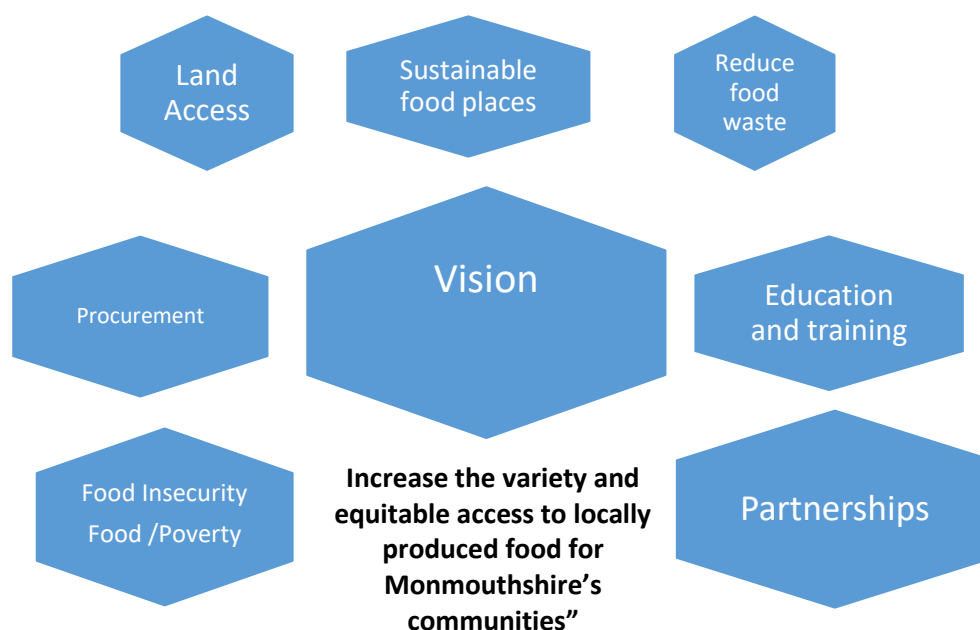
Land Access

Sustainable food places

Reduce food waste

Procurement

Vision

Education and training

Food Insecurity
Food /Poverty

Increase the variety and equitable access to locally produced food for Monmouthshire's communities"

Partnerships